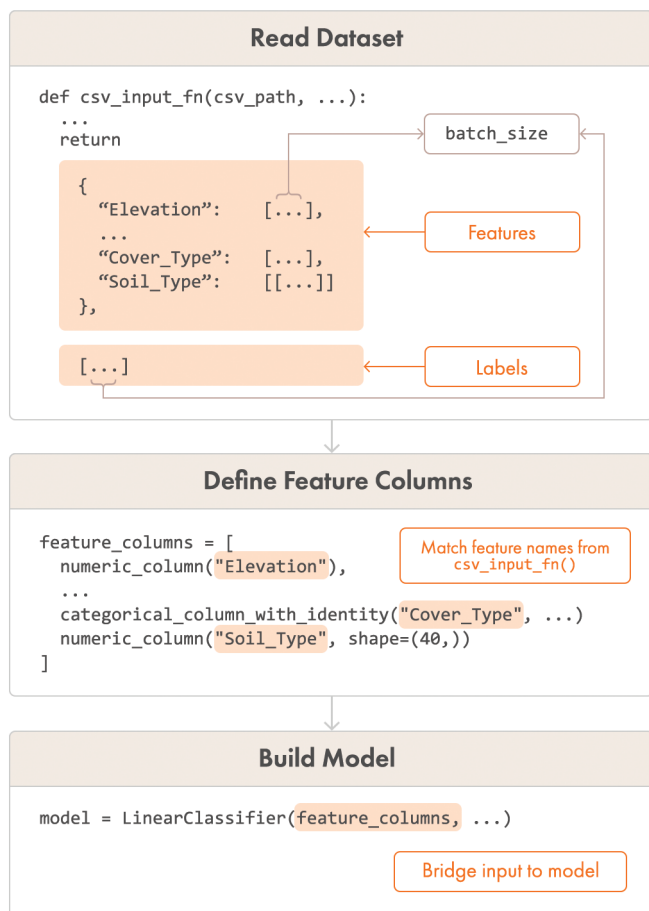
Read Dataset

def csv_input_fn(csv_path, ...):
  ...
  return

batch_size

{
  “Elevation”:    [...],
  ...
  “Cover_Type”:   [...],
  “Soil_Type”:    [[...]]
},

Features

[...]

Labels

Define Feature Columns

feature_columns = [
  numeric_column("Elevation"),
  ...
  categorical_column_with_identity("Cover_Type", ...)
  numeric_column("Soil_Type", shape=(40,))
]

Match feature names from csv_input_fn()

Build Model

model = LinearClassifier(feature_columns, ...)

Bridge input to model